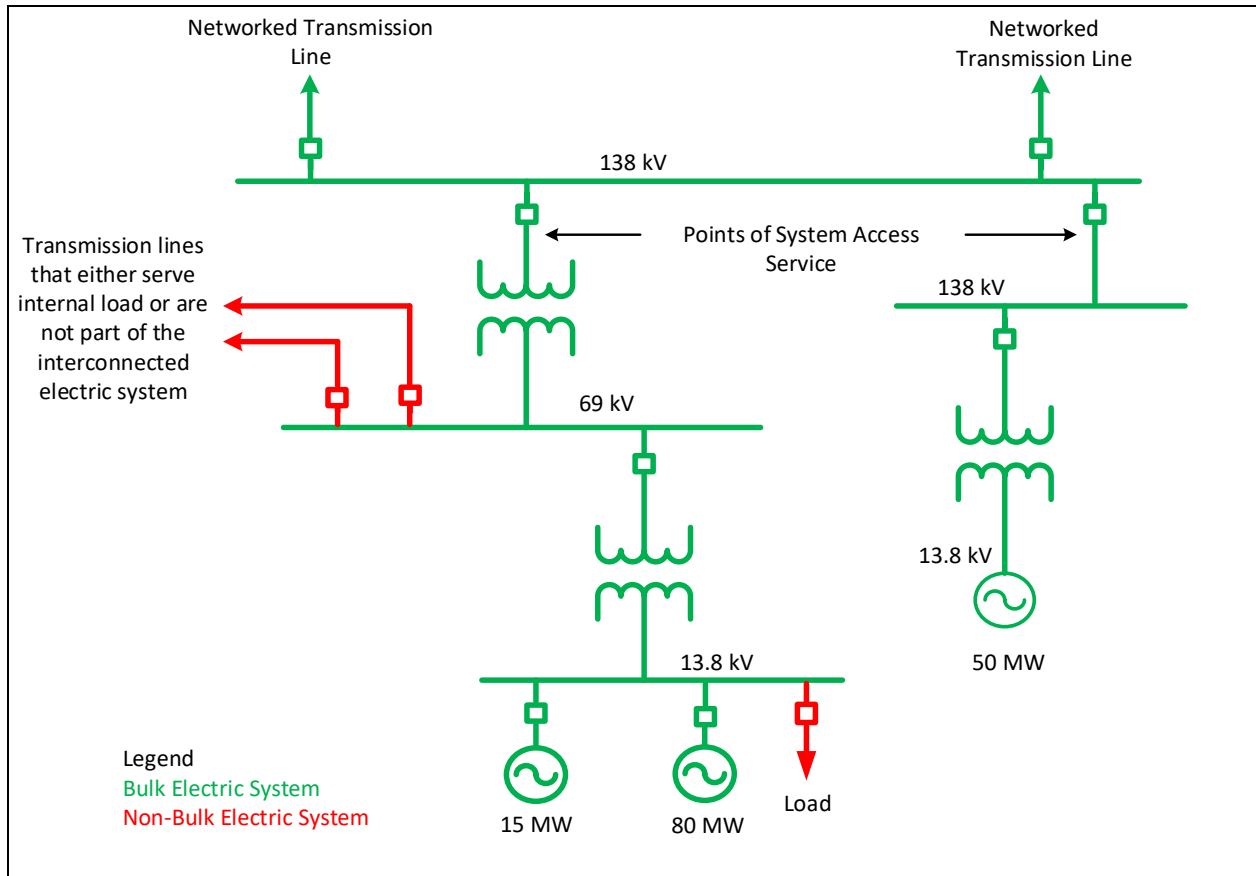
Networked Transmission Line

Networked Transmission Line

138 kV

Transmission lines that either serve internal load or are not part of the interconnected electric system

Points of System Access Service

138 kV

69 kV

13.8 kV

13.8 kV

50 MW

Legend
Bulk Electric System
Non-Bulk Electric System

15 MW

80 MW

Load